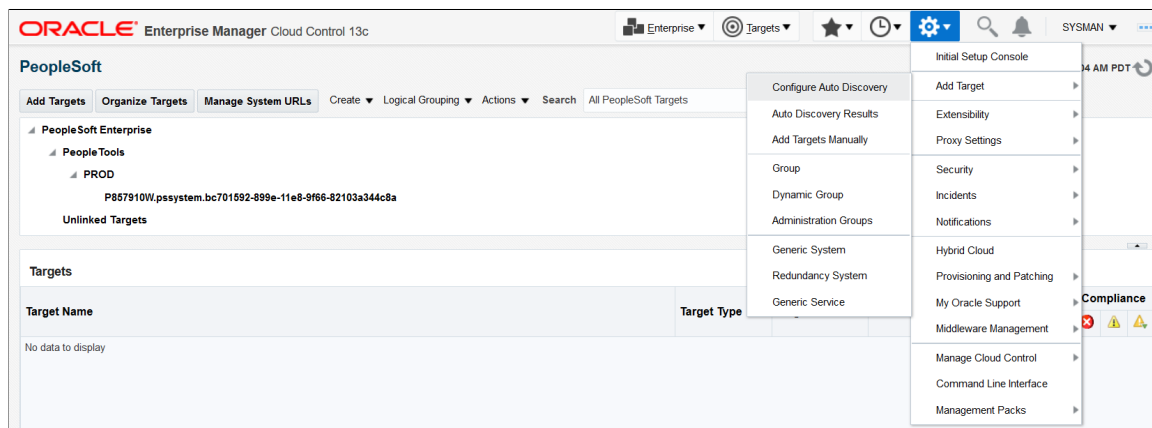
ORACLE Enterprise Manager Cloud Control 13c

Enterprise ▼ Targets ▼ SYSMAN ▼

PeopleSoft

04 AM PDT

Add Targets | Organize Targets | Manage System URLs | Create ▼ | Logical Grouping ▼ | Actions ▼ | Search | All PeopleSoft Targets

PeopleSoft Enterprise
PeopleTools
PROD
P857910W.pssystem.bc701592-899e-11e8-9f66-82103a344c8a
Unlinked Targets

Targets

Target Name | Target Type | Compliance

No data to display

Configure Auto Discovery
Auto Discovery Results
Add Targets Manually
Group
Dynamic Group
Administration Groups
Generic System
Redundancy System
Generic Service

Initial Setup Console
Add Target
Extensibility
Proxy Settings
Security
Incidents
Notifications
Hybrid Cloud
Provisioning and Patching
My Oracle Support
Middleware Management
Manage Cloud Control
Command Line Interface
Management Packs